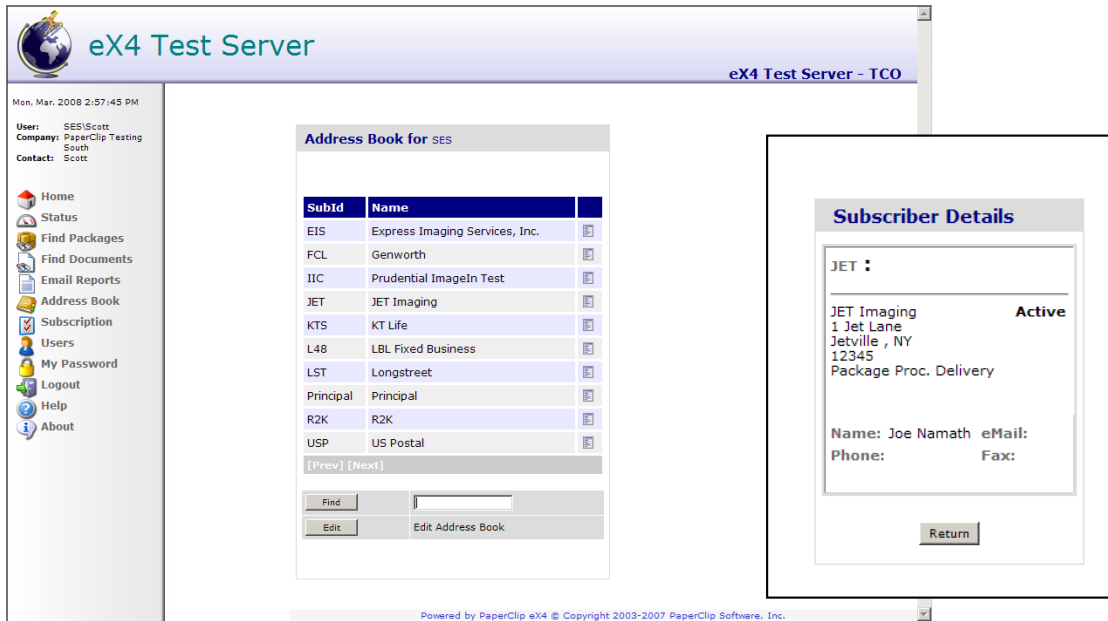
eX4 Test Server

eX4 Test Server - TCO

Mon, Mar. 2008 2:57:45 PM

User: SES\Scott
Company: PaperClip Testing South
Contact: Scott

Home
Status
Find Packages
Find Documents
Email Reports
Address Book
Subscription
Users
My Password
Logout
Help
About

Address Book for SES

| SubId | Name | |
|---|---|---|
| EIS | Express Imaging Services, Inc. | |
| FCL | Genworth | |
| IIC | Prudential ImageIn Test | |
| JET | JET Imaging | |
| KTS | KT Life | |
| L48 | LBL Fixed Business | |
| LST | Longstreet | |
| Principal | Principal | |
| R2K | R2K | |
| USP | US Postal | |

[Prev] [Next]

Find

Edit Edit Address Book

Powered by PaperClip eX4 © Copyright 2003-2007 PaperClip Software, Inc.

Subscriber Details

JET :

JET Imaging
Active
1 Jet Lane
Jetville , NY
12345
Package Proc. Delivery

Name: Joe Namath eMail:
Phone: Fax:

Return